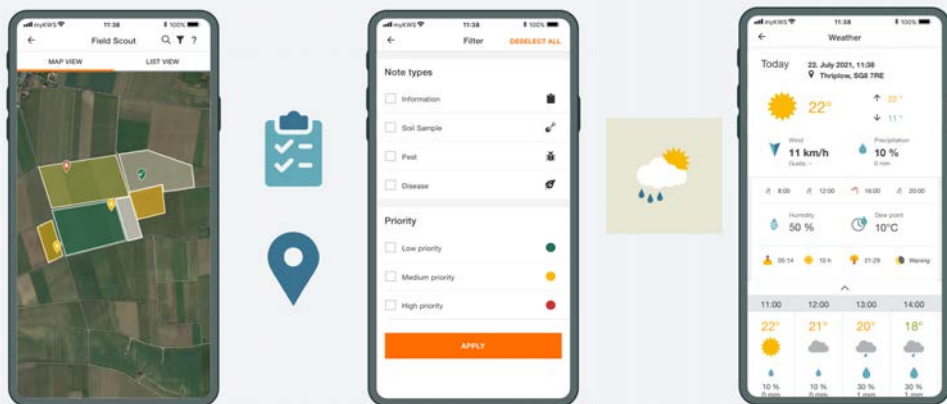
myKWS 11:38 100%
Field Scout
MAP VIEW
LIST VIEW

myKWS 11:38 100%
Filter
DESELECT ALL
Note types
Information
Soil Sample
Pest
Disease
Priority
Low priority
Medium priority
High priority
APPLY

myKWS 11:38 100%
Weather
Today
22. July 2021, 11:38
Thriplow, SG8 7RE
22°
22°
11°
Wind
11 km/h
Gusts: -
Precipitation
10 %
0 mm
8:00
12:00
16:00
20:00
Humidity
50 %
Dew point
10°C
05:14
16 h
21:29
Waning
11:00
12:00
13:00
14:00
22°
21°
20°
18°
10 %
0 mm
10 %
0 mm
30 %
1 mm
30 %
1 mm